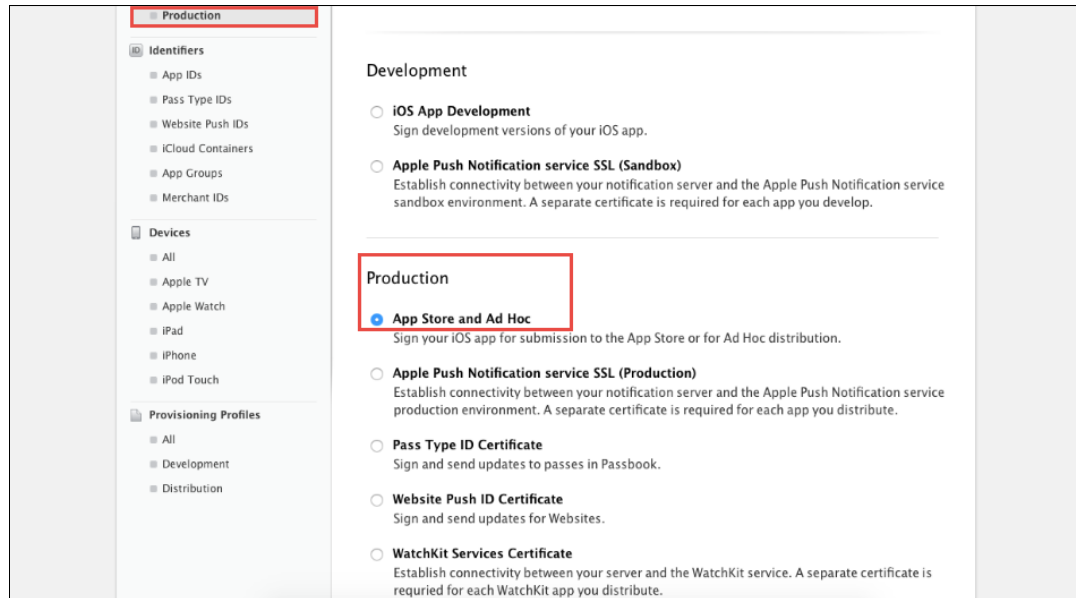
Production

ID Identifiers

App IDs

Pass Type IDs

Website Push IDs

iCloud Containers

App Groups

Merchant IDs

Devices

All

Apple TV

Apple Watch

iPad

iPhone

iPod Touch

Provisioning Profiles

All

Development

Distribution

Development

iOS App Development
Sign development versions of your iOS app.

Apple Push Notification service SSL (Sandbox)
Establish connectivity between your notification server and the Apple Push Notification service sandbox environment. A separate certificate is required for each app you develop.

Production

App Store and Ad Hoc
Sign your iOS app for submission to the App Store or for Ad Hoc distribution.

Apple Push Notification service SSL (Production)
Establish connectivity between your notification server and the Apple Push Notification service production environment. A separate certificate is required for each app you distribute.

Pass Type ID Certificate
Sign and send updates to passes in Passbook.

Website Push ID Certificate
Sign and send updates for Websites.

WatchKit Services Certificate
Establish connectivity between your server and the WatchKit service. A separate certificate is requried for each WatchKit app you distribute.